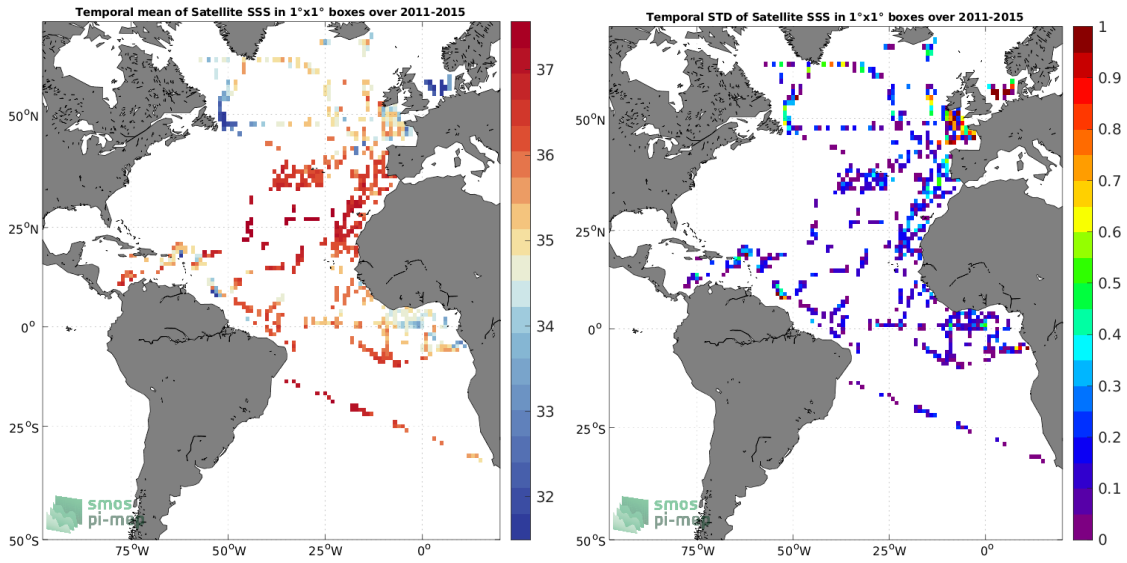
Temporal mean of Satellite SSS in 1°x1° boxes over 2011-2015

37
36
35
34
33
32

50°N
25°N
0°
25°S
50°S

75°W 50°W 25°W 0°

smos pi-mep

Temporal STD of Satellite SSS in 1°x1° boxes over 2011-2015

1
0.9
0.8
0.7
0.6
0.5
0.4
0.3
0.2
0.1
0

50°N
25°N
0°
25°S
50°S

75°W 50°W 25°W 0°

smos pi-mep